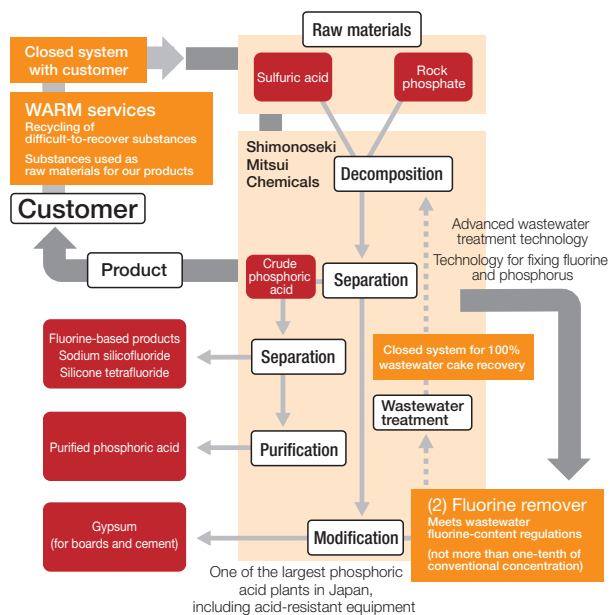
Raw materials

Closed system with customer

Sulfuric acid

Rock phosphate

WARM services
Recycling of difficult-to-recover substances
Substances used as raw materials for our products

Shimonoseki Mitsui Chemicals

Decomposition

Customer

Advanced wastewater treatment technology
Technology for fixing fluorine and phosphorus

Product

Crude phosphoric acid

Separation

Fluorine-based products
Sodium silicofluoride
Silicone tetrafluoride

Separation

Closed system for 100% wastewater cake recovery

Wastewater treatment

Purified phosphoric acid

Purification

Gypsum
(for boards and cement)

Modification

(2) Fluorine remover
Meets wastewater fluorine-content regulations
(not more than one-tenth of conventional concentration)

One of the largest phosphoric acid plants in Japan, including acid-resistant equipment